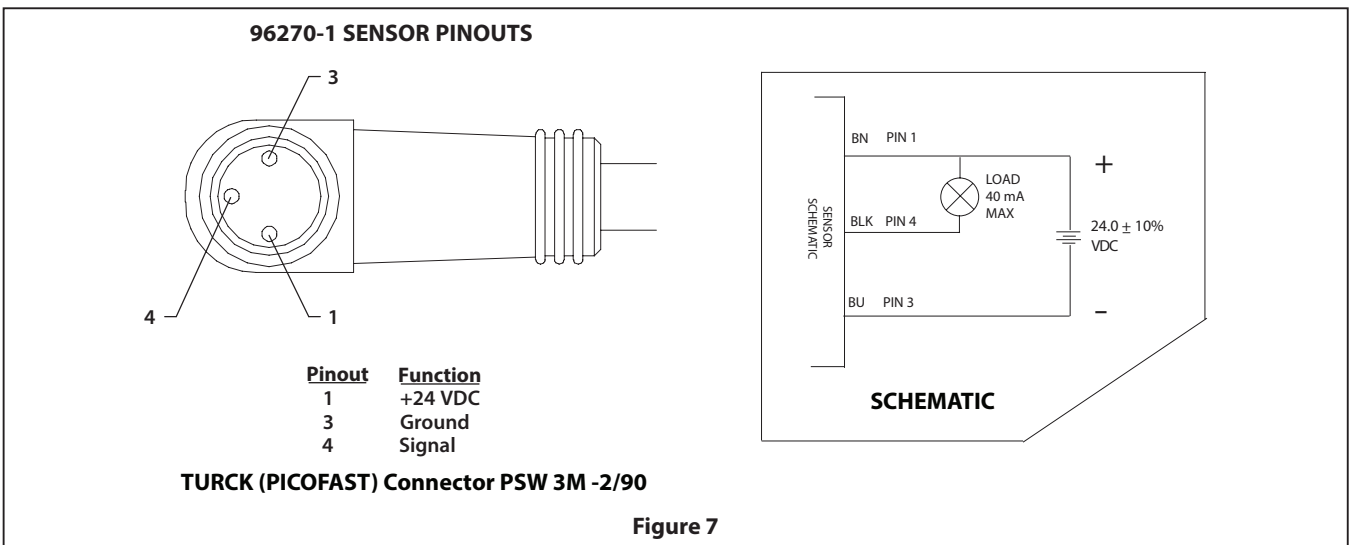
96270-1 SENSOR PINOUTS

3

4

1

| Pinout | Function |
|---|---|
| 1 | +24 VDC |
| 3 | Ground |
| 4 | Signal |

TURCK (PICOFAST) Connector PSW 3M -2/90

SENSOR SCHEMATIC

BN PIN 1

BLK PIN 4

BU PIN 3

LOAD 40 mA MAX

+

$24.0 \pm 10\%$ VDC

–

SCHEMATIC

Figure 7